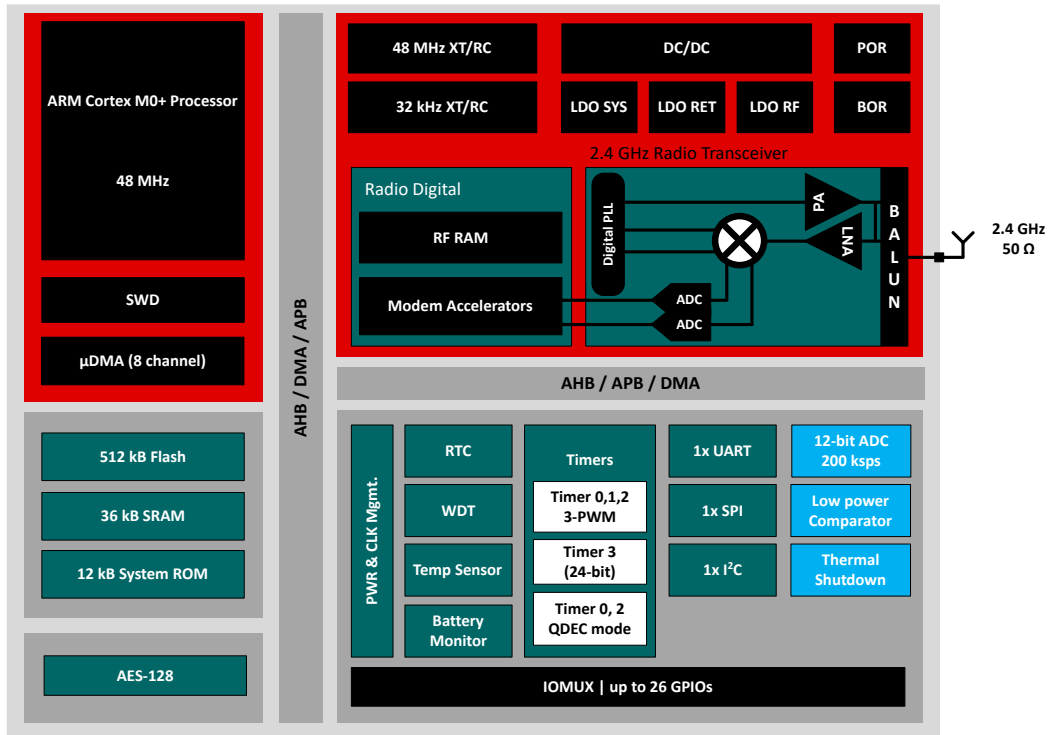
ARM Cortex M0+ Processor

48 MHz

SWD

µDMA (8 channel)

512 kB Flash

36 kB SRAM

12 kB System ROM

AES-128

AHB / DMA / APB

48 MHz XT/RC

32 kHz XT/RC

DC/DC

LDO SYS

LDO RET

LDO RF

POR

BOR

2.4 GHz Radio Transceiver

Radio Digital

RF RAM

Modem Accelerators

Digital PLL

PA

LNA

ADC

ADC

B A L U N

2.4 GHz
50 Ω

AHB / APB / DMA

PWR & CLK Mgmt.

RTC

WDT

Temp Sensor

Battery Monitor

Timers

Timer 0,1,2
3-PWM

Timer 3
(24-bit)

Timer 0, 2
QDEC mode

1x UART

1x SPI

1x I$^2$C

12-bit ADC
200 ksps

Low power Comparator

Thermal Shutdown

IOMUX | up to 26 GPIOs